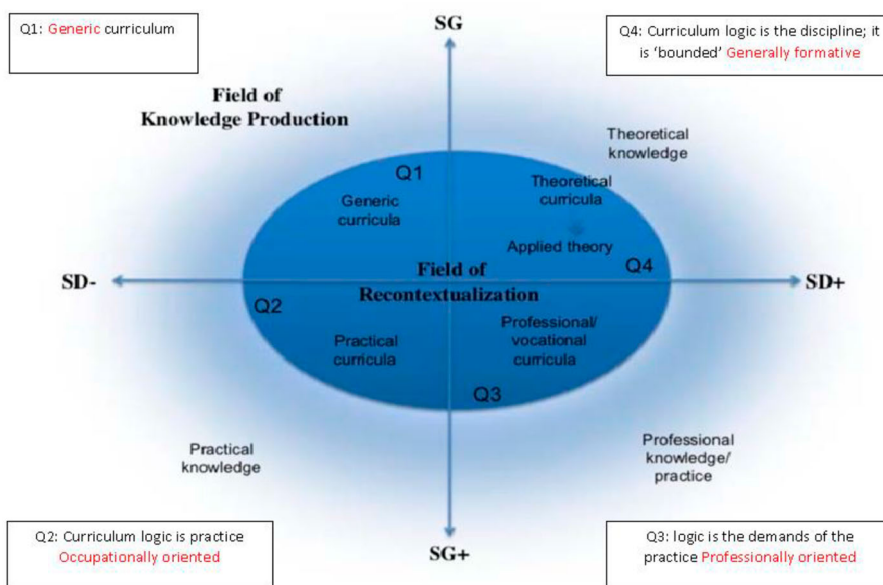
Q1: Generic curriculum

SG

Q4: Curriculum logic is the discipline; it is 'bounded' Generally formative

Field of Knowledge Production

Theoretical knowledge

Q1

Generic curricula

Theoretical curricula

Applied theory

Q4

SD-

Field of Recontextualization

SD+

Q2

Practical curricula

Professional/ vocational curricula

Q3

Practical knowledge

Professional knowledge/ practice

Q2: Curriculum logic is practice Occupationally oriented

SG+

Q3: logic is the demands of the practice Professionally oriented